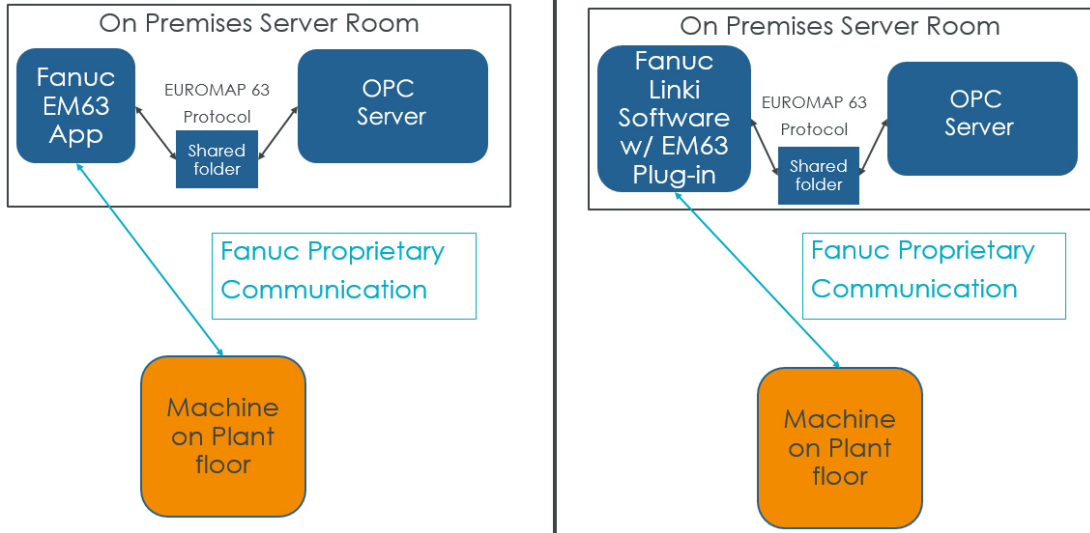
On Premises Server Room

Fanuc EM63 App

EUROMAP 63 Protocol

Shared folder

OPC Server

Fanuc Proprietary Communication

Machine on Plant floor

On Premises Server Room

Fanuc Linki Software w/ EM63 Plug-in

EUROMAP 63 Protocol

Shared folder

OPC Server

Fanuc Proprietary Communication

Machine on Plant floor